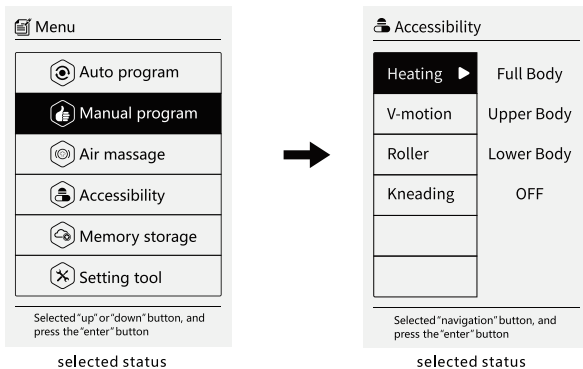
Menu

Auto program

Manual program

Air massage

Accessibility

Memory storage

Setting tool

Selected "up" or "down" button, and press the "enter" button

selected status

Accessibility

| Heating ▶ | Full Body |
|---|---|
| V-motion | Upper Body |
| Roller | Lower Body |
| Kneading | OFF |
| | |
| | |

Selected "navigation" button, and press the "enter" button

selected status